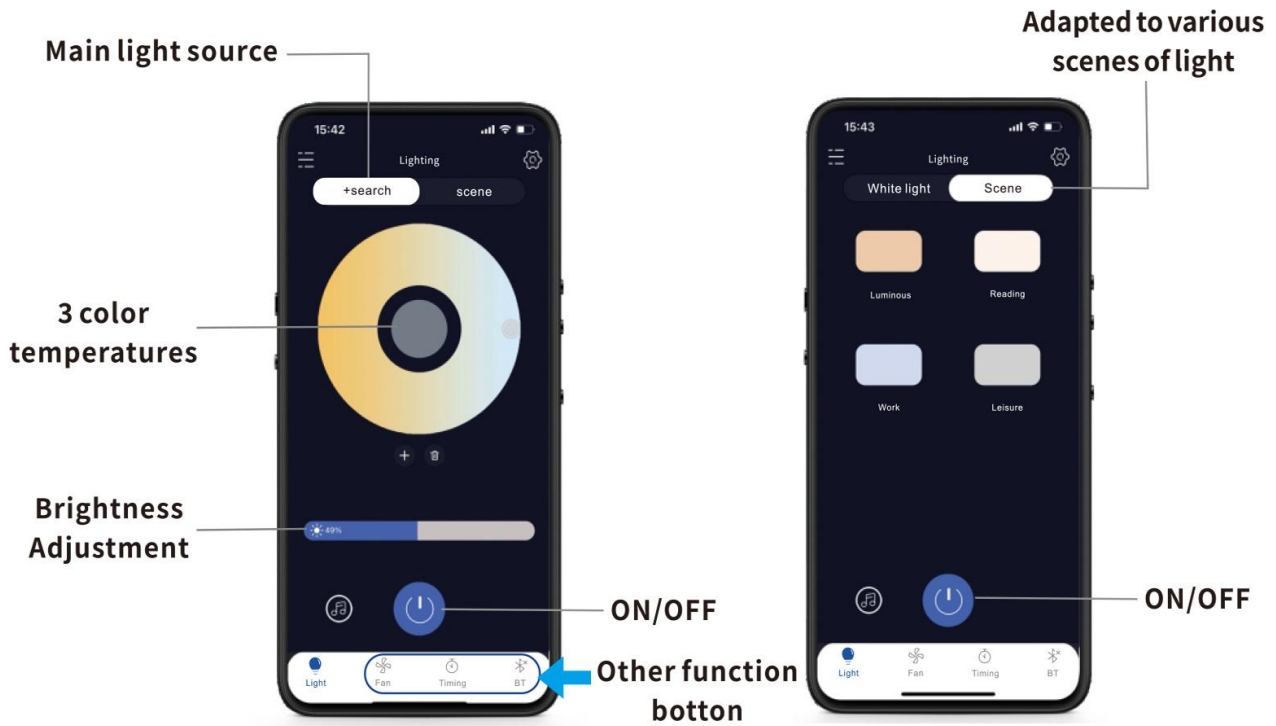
Main light source

15:42

Lighting

+search

scene

3 color temperatures

Brightness Adjustment

49%

ON/OFF

Light

Fan

Timing

BT

Other function botton

Adapted to various scenes of light

15:43

Lighting

White light

Scene

Luminous

Reading

Work

Leisure

ON/OFF

Light

Fan

Timing

BT